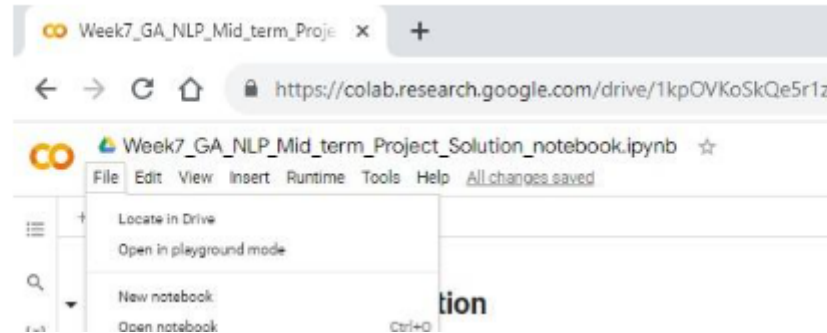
CO Week7_GA_NLP_Mid_term_Proje ×

+

https://colab.research.google.com/drive/1kpOVKoSkQe5r1z

CO Week7_GA_NLP_Mid_term_Project_Solution_notebook.ipynb ☆

File Edit View Insert Runtime Tools Help All changes saved

Locate in Drive

Open in playground mode

New notebook

Open notebook Ctrl+O

tion